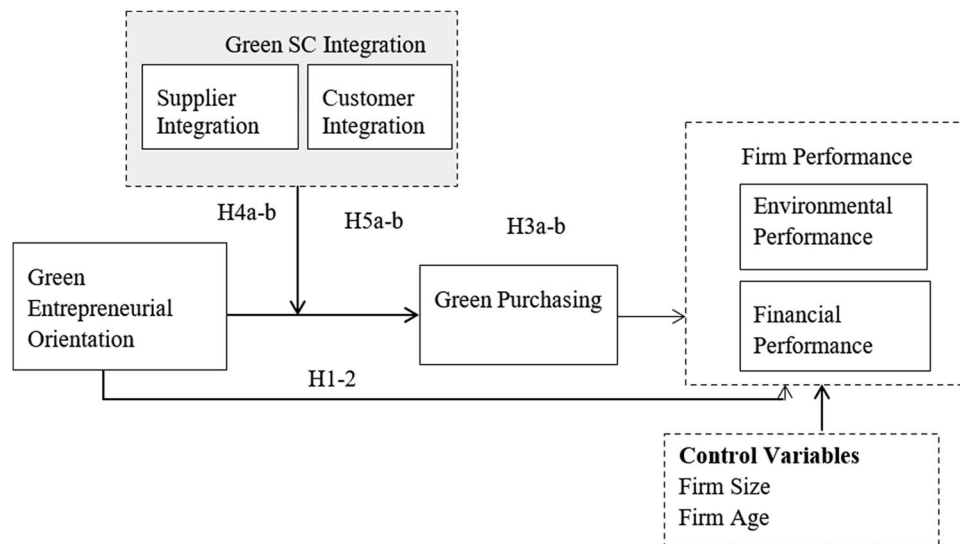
Green SC Integration

Supplier Integration

Customer Integration

H4a-b

H5a-b

H3a-b

Green Entrepreneurial Orientation

Green Purchasing

Firm Performance

Environmental Performance

Financial Performance

H1-2

**Control Variables**
Firm Size
Firm Age